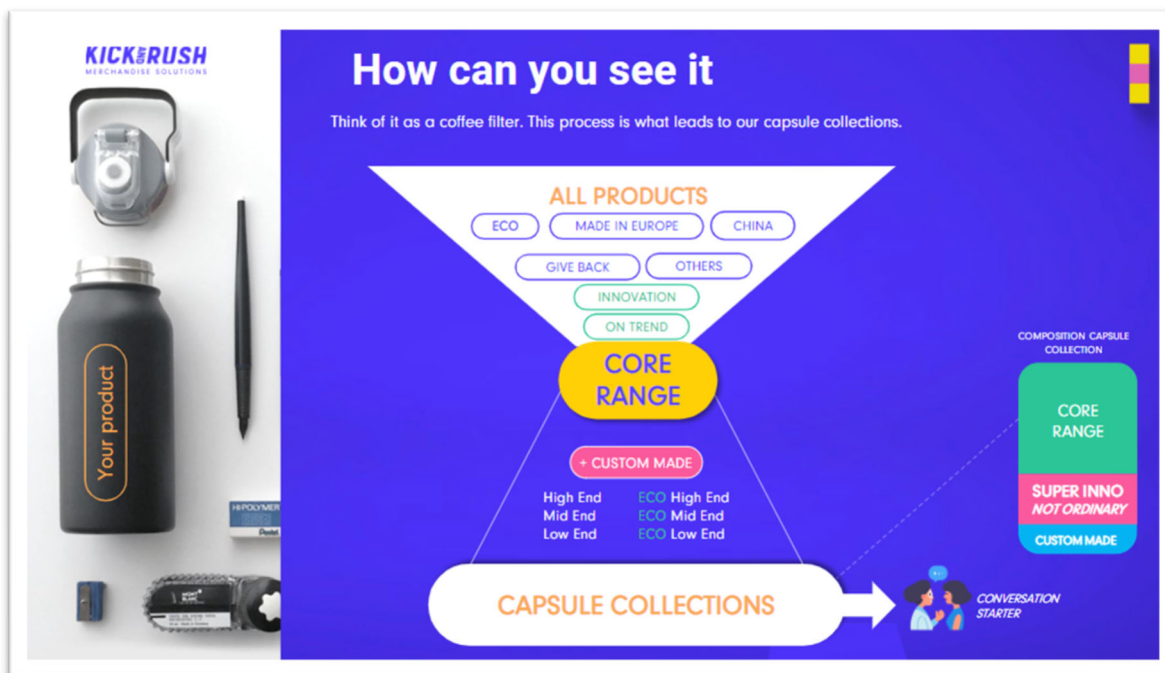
KICK RUSH
MERCHANDISE SOLUTIONS

Your product

HI-POLYMER
Pentel

MONT BLANC

How can you see it

Think of it as a coffee filter. This process is what leads to our capsule collections.

ALL PRODUCTS
ECO
MADE IN EUROPE
CHINA
GIVE BACK
OTHERS
INNOVATION
ON TREND
CORE RANGE

+ CUSTOM MADE

High End
Mid End
Low End

ECO High End
ECO Mid End
ECO Low End

CAPSULE COLLECTIONS

CONVERSATION STARTER

COMPOSITION CAPSULE COLLECTION

CORE RANGE
SUPER INNO
NOT ORDINARY
CUSTOM MADE